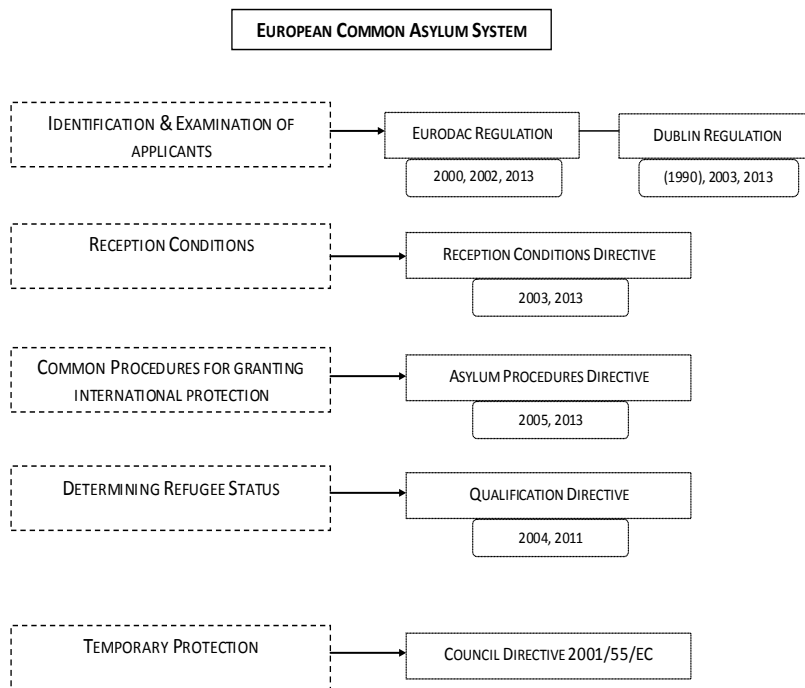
EUROPEAN COMMON ASYLUM SYSTEM

IDENTIFICATION & EXAMINATION OF APPLICANTS

EURODAC REGULATION

2000, 2002, 2013

DUBLIN REGULATION

(1990), 2003, 2013

RECEPTION CONDITIONS

RECEPTION CONDITIONS DIRECTIVE

2003, 2013

COMMON PROCEDURES FOR GRANTING INTERNATIONAL PROTECTION

ASYLUM PROCEDURES DIRECTIVE

2005, 2013

DETERMINING REFUGEE STATUS

QUALIFICATION DIRECTIVE

2004, 2011

TEMPORARY PROTECTION

COUNCIL DIRECTIVE 2001/55/EC